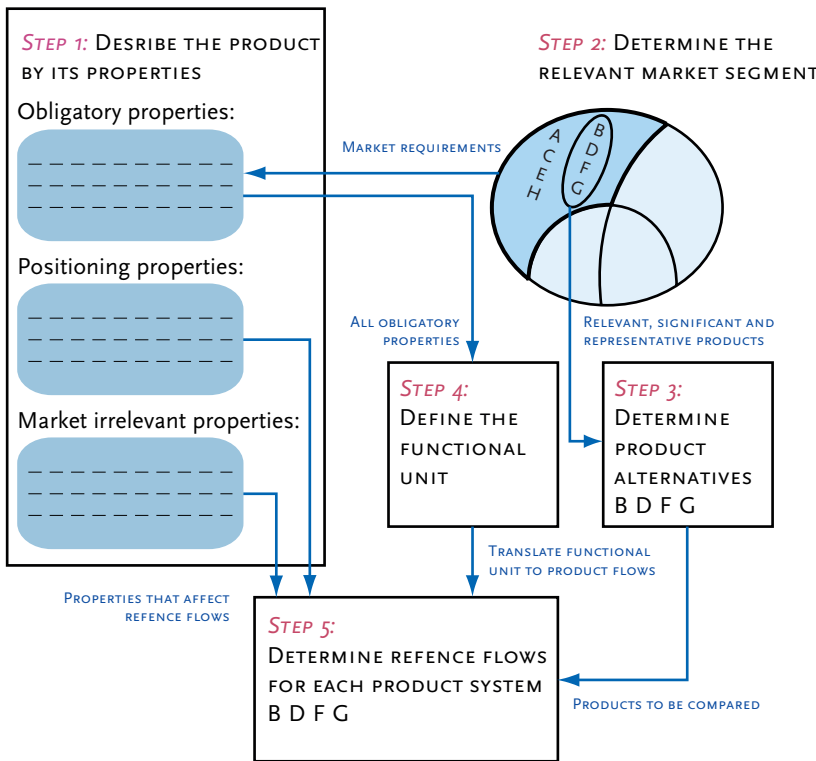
Step 1: Desribe the product by its properties

Obligatory properties:

Positioning properties:

Market irrelevant properties:

Step 2: Determine the relevant market segment

A C E H

B D F G

Market requirements

All obligatory properties

Relevant, significant and representative products

Step 4: Define the functional unit

Step 3: Determine product alternatives B D F G

Translate functional unit to product flows

Properties that affect refence flows

Step 5: Determine refence flows for each product system B D F G

Products to be compared